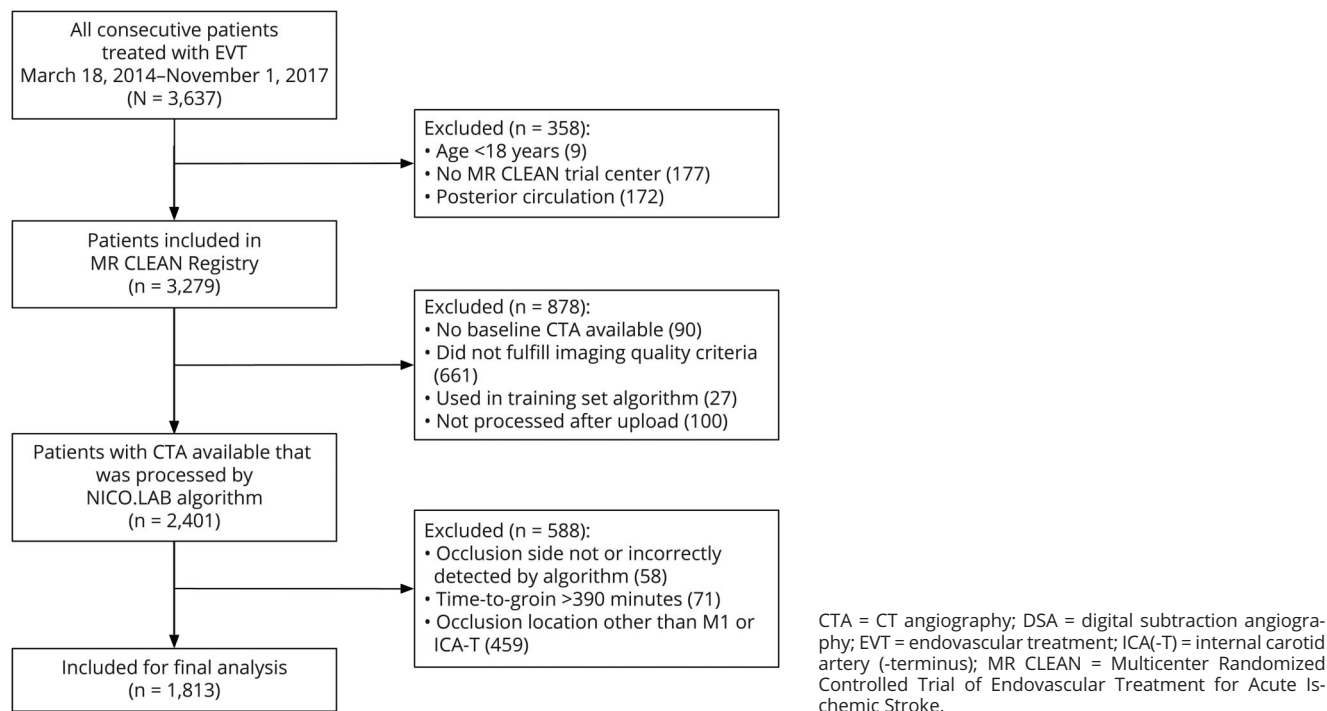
All consecutive patients treated with EVT March 18, 2014–November 1, 2017 (N = 3,637)

Excluded (n = 358):
• Age <18 years (9)
• No MR CLEAN trial center (177)
• Posterior circulation (172)

Patients included in MR CLEAN Registry (n = 3,279)

Excluded (n = 878):
• No baseline CTA available (90)
• Did not fulfill imaging quality criteria (661)
• Used in training set algorithm (27)
• Not processed after upload (100)

Patients with CTA available that was processed by NICO.LAB algorithm (n = 2,401)

Excluded (n = 588):
• Occlusion side not or incorrectly detected by algorithm (58)
• Time-to-groin >390 minutes (71)
• Occlusion location other than M1 or ICA-T (459)

Included for final analysis (n = 1,813)

CTA = CT angiography; DSA = digital subtraction angiography; EVT = endovascular treatment; ICA(-T) = internal carotid artery (-terminus); MR CLEAN = Multicenter Randomized Controlled Trial of Endovascular Treatment for Acute Ischemic Stroke.